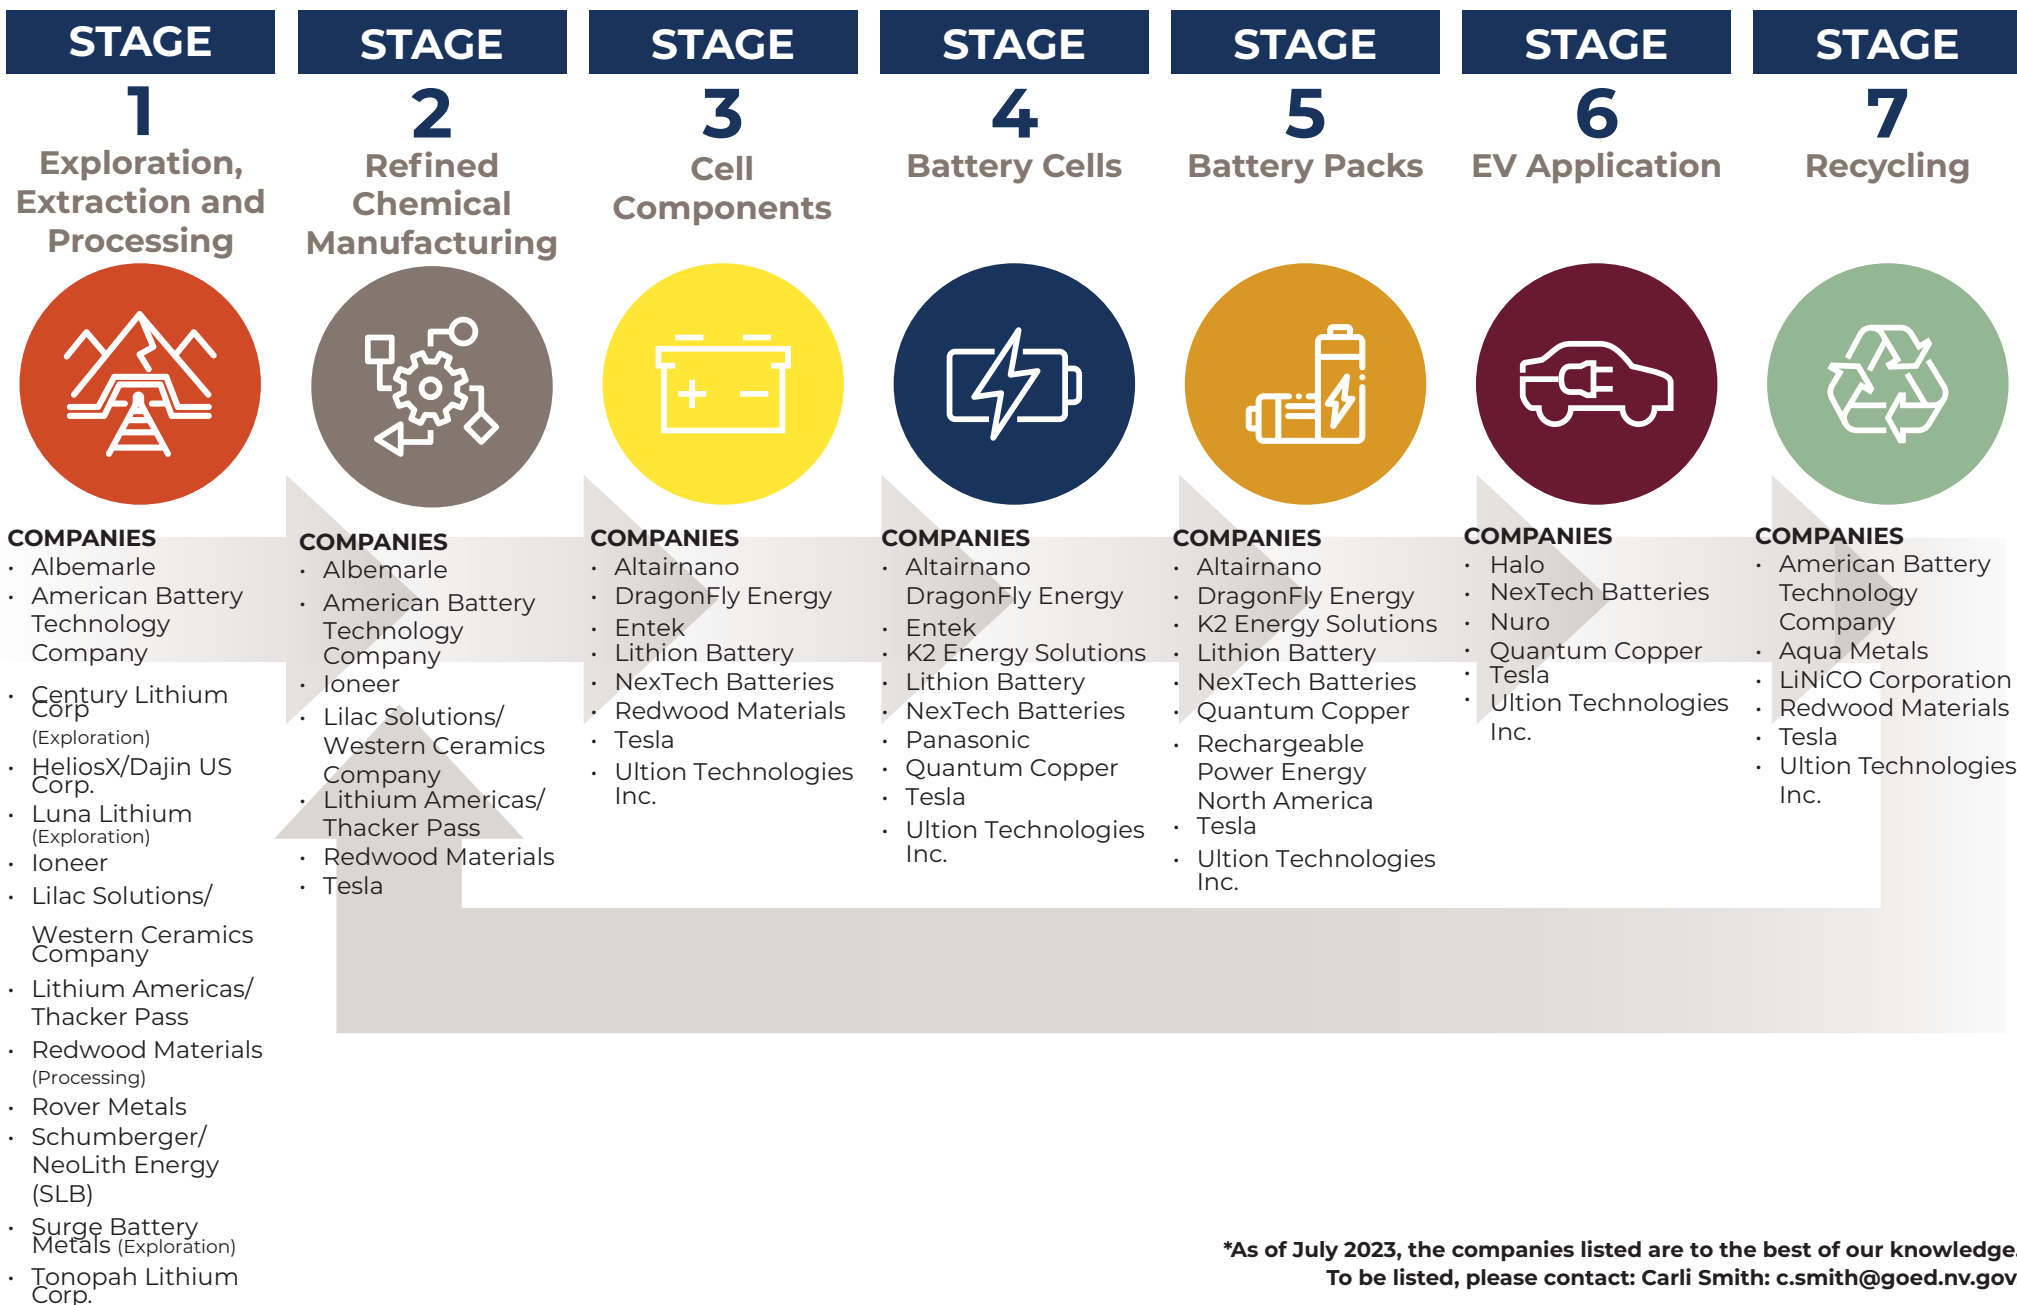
STAGE 1
Exploration, Extraction and Processing

COMPANIES
- Albemarle
- American Battery Technology Company
- Century Lithium Corp (Exploration)
- HeliosX/Dajin US Corp.
- Luna Lithium (Exploration)
- Ioneer
- Lilac Solutions/ Western Ceramics Company
- Lithium Americas/ Thacker Pass
- Redwood Materials (Processing)
- Rover Metals
- Schlumberger/ NeoLith Energy (SLB)
- Surge Battery Metals (Exploration)
- Tonopah Lithium Corp.

STAGE 2
Refined Chemical Manufacturing

COMPANIES
- Albemarle
- American Battery Technology Company
- Ioneer
- Lilac Solutions/ Western Ceramics Company
- Lithium Americas/ Thacker Pass
- Redwood Materials
- Tesla

STAGE 3
Cell Components

COMPANIES
- Altairnano
- DragonFly Energy
- Entek
- Lithion Battery
- NexTech Batteries
- Redwood Materials
- Tesla
- Ultion Technologies Inc.

STAGE 4
Battery Cells

COMPANIES
- Altairnano
DragonFly Energy
- Entek
- K2 Energy Solutions
- Lithion Battery
- NexTech Batteries
- Panasonic
- Quantum Copper
- Tesla
- Ultion Technologies Inc.

STAGE 5
Battery Packs

COMPANIES
- Altairnano
- DragonFly Energy
- K2 Energy Solutions
- Lithion Battery
- NexTech Batteries
- Quantum Copper
- Rechargeable Power Energy North America
- Tesla
- Ultion Technologies Inc.

STAGE 6
EV Application

COMPANIES
- Halo
- NexTech Batteries
- Nuro
- Quantum Copper
- Tesla
- Ultion Technologies Inc.

STAGE 7
Recycling

COMPANIES
- American Battery Technology Company
- Aqua Metals
- LiNiCO Corporation
- Redwood Materials
- Tesla
- Ultion Technologies Inc.

*As of July 2023, the companies listed are to the best of our knowledge.
To be listed, please contact: Carli Smith: c.smith@goed.nv.gov